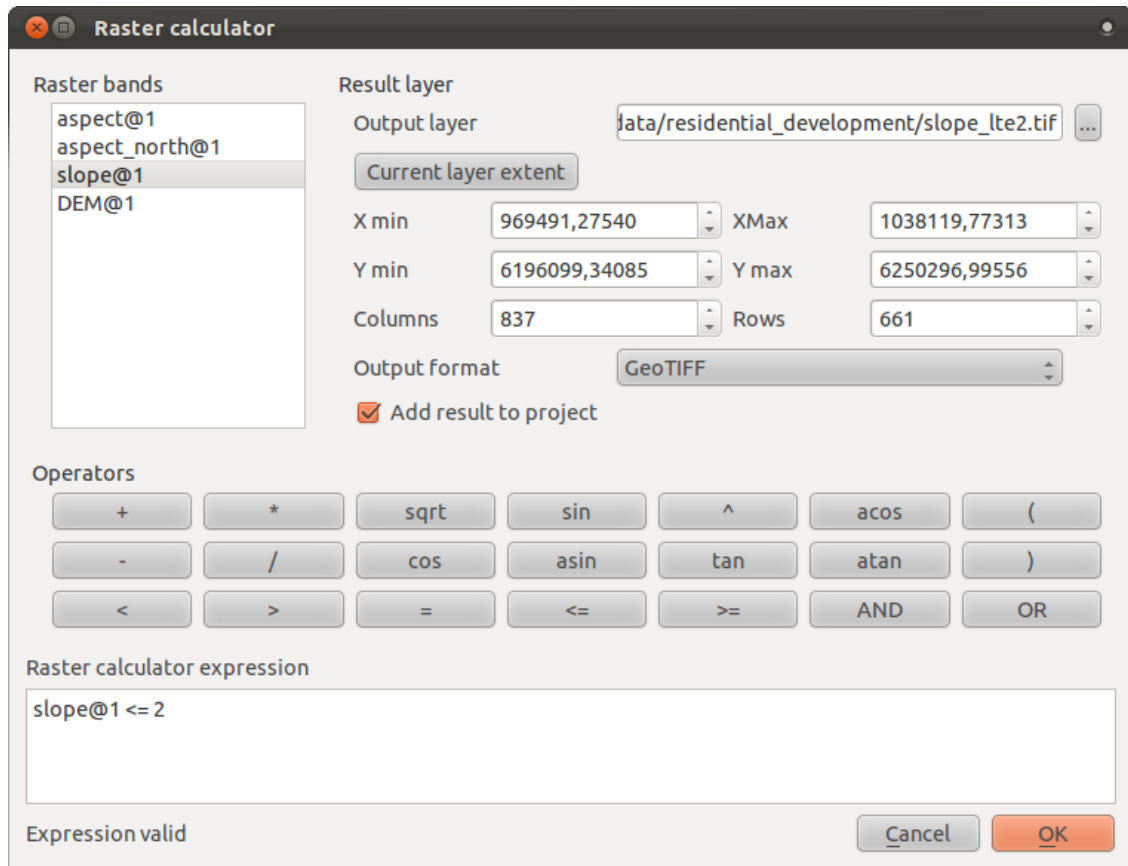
Raster calculator

Raster bands
aspect@1
aspect_north@1
slope@1
DEM@1

Result layer
Output layer
data/residential_development/slope_lte2.tif
...
Current layer extent
X min 969491,27540
XMax 1038119,77313
Y min 6196099,34085
Y max 6250296,99556
Columns 837
Rows 661
Output format GeoTIFF
Add result to project

Operators

| + | * | sqrt | sin | ^ | acos | ( |
|---|---|---|---|---|---|---|
| - | / | cos | asin | tan | atan | ) |
| < | > | = | <= | >= | AND | OR |

Raster calculator expression
slope@1 <= 2

Expression valid
Cancel
OK